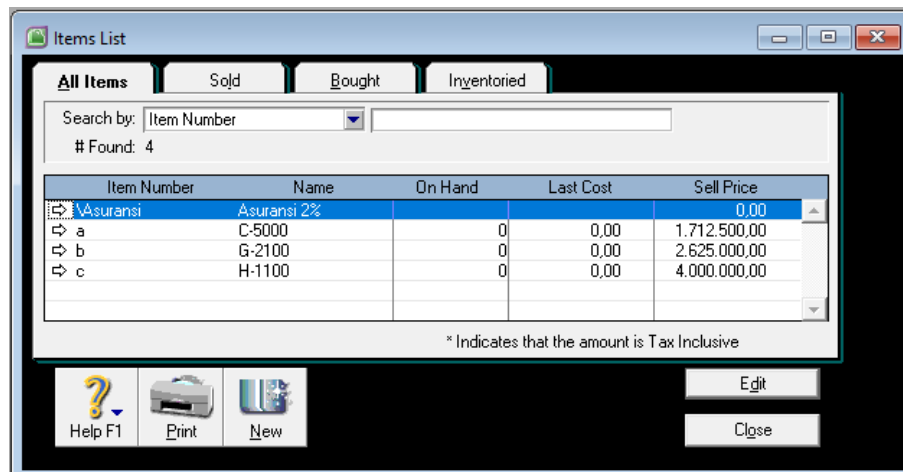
Items List

All Items | Sold | Bought | Inventoried

Search by: Item Number

# Found: 4

| Item Number | Name | On Hand | Last Cost | Sell Price |
|---|---|---|---|---|
| \Asuransi | Asuransi 2% | | | 0,00 |
| a | C-5000 | 0 | 0,00 | 1.712.500,00 |
| b | G-2100 | 0 | 0,00 | 2.625.000,00 |
| c | H-1100 | 0 | 0,00 | 4.000.000,00 |

* Indicates that the amount is Tax Inclusive

Help F1 | Print | New

Edit

Close